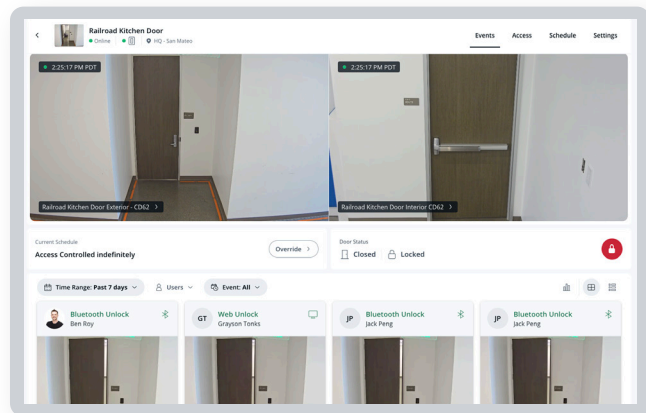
Railroad Kitchen Door
Online · HQ - San Mateo

Events Access Schedule Settings

2:25:17 PM PDT

2:25:17 PM PDT

Railroad Kitchen Door Exterior - CD62 >

Railroad Kitchen Door Interior CD62 >

Current Schedule
Access Controlled indefinitely

Override >

Door Status
Closed Locked

Time Range: Past 7 days Users Event: All

Bluetooth Unlock
Ben Roy

GT Web Unlock
Grayson Tonks

JP Bluetooth Unlock
Jack Peng

JP Bluetooth Unlock
Jack Peng